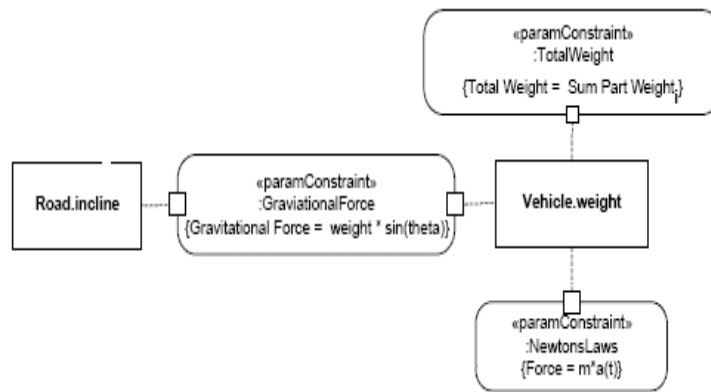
«paramConstraint»
:TotalWeight
{Total Weight = Sum Part Weight}

Road.incline

«paramConstraint»
:GraviationalForce
{Gravitational Force = weight * sin(theta)}

Vehicle.weight

«paramConstraint»
:NewtonsLaws
{Force = m*a(t)}